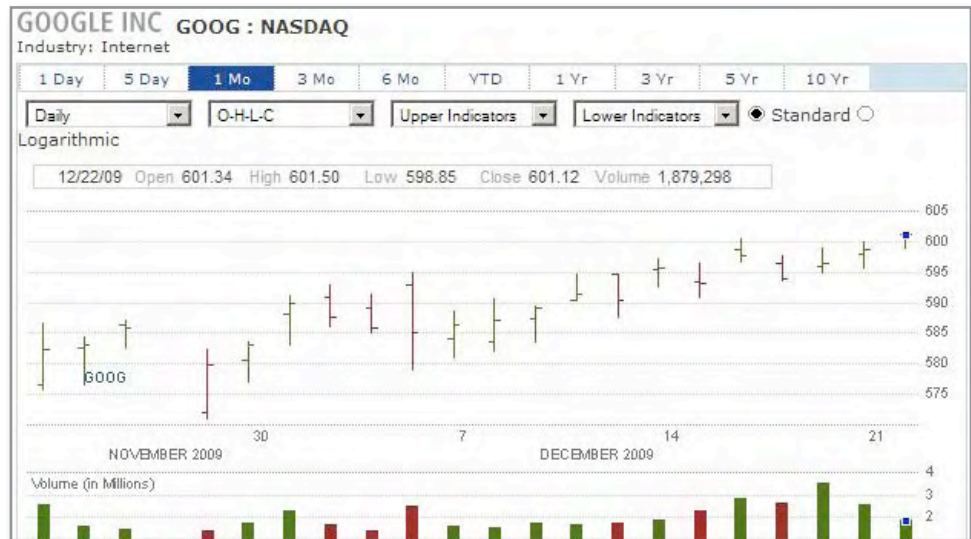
GOOGLE INC GOOG : NASDAQ
Industry: Internet

1 Day | 5 Day | 1 Mo | 3 Mo | 6 Mo | YTD | 1 Yr | 3 Yr | 5 Yr | 10 Yr

Daily | O-H-L-C | Upper Indicators | Lower Indicators | Standard | Logarithmic

12/22/09 Open 601.34 High 601.50 Low 598.85 Close 601.12 Volume 1,879,298

605
600
595
590
585
580
575

GOOG

30 7 14 21
NOVEMBER 2009 DECEMBER 2009

Volume (in Millions)
4
3
2